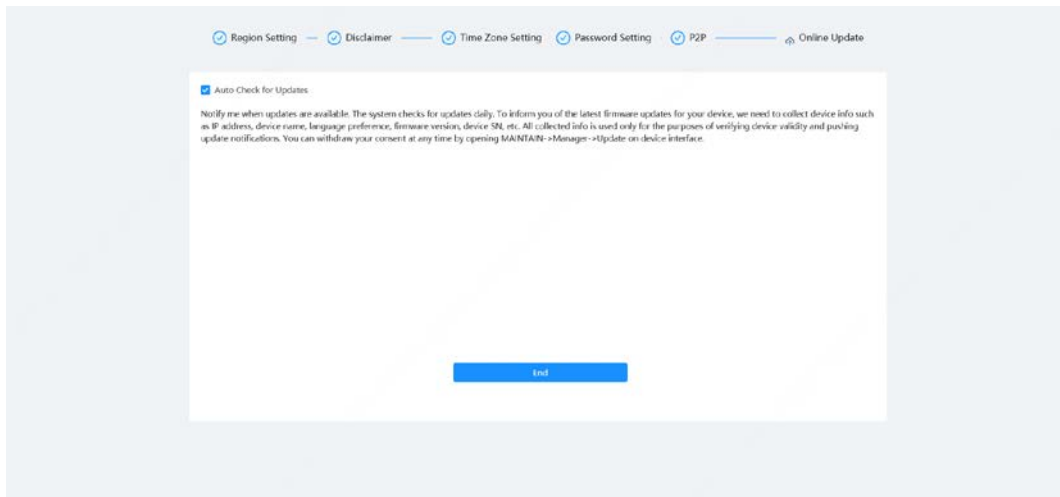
Region Setting — Disclaimer — Time Zone Setting — Password Setting — P2P — Online Update

Auto Check for Updates

Notify me when updates are available. The system checks for updates daily. To inform you of the latest firmware updates for your device, we need to collect device info such as IP address, device name, language preference, firmware version, device SN, etc. All collected info is used only for the purposes of verifying device validity and pushing update notifications. You can withdraw your consent at any time by opening MAINTAIN->Manager->Update on device interface.

End